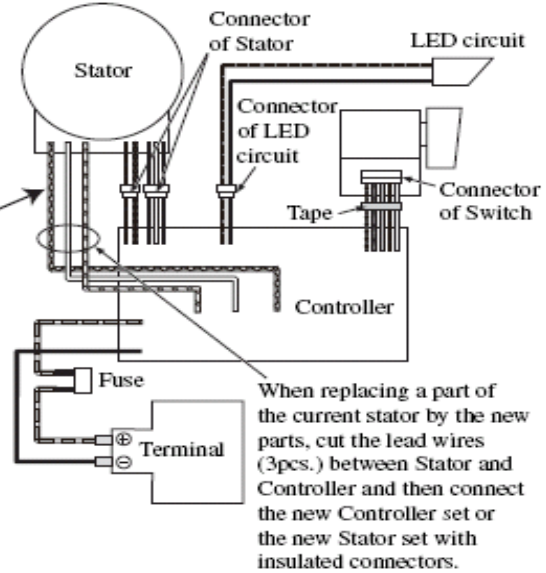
Stator

Connector of Stator

LED circuit

Connector of LED circuit

Connector of Switch

Tape

Controller

Fuse

$\oplus$

$\ominus$

Terminal

When replacing a part of the current stator by the new parts, cut the lead wires (3pcs.) between Stator and Controller and then connect the new Controller set or the new Stator set with insulated connectors.